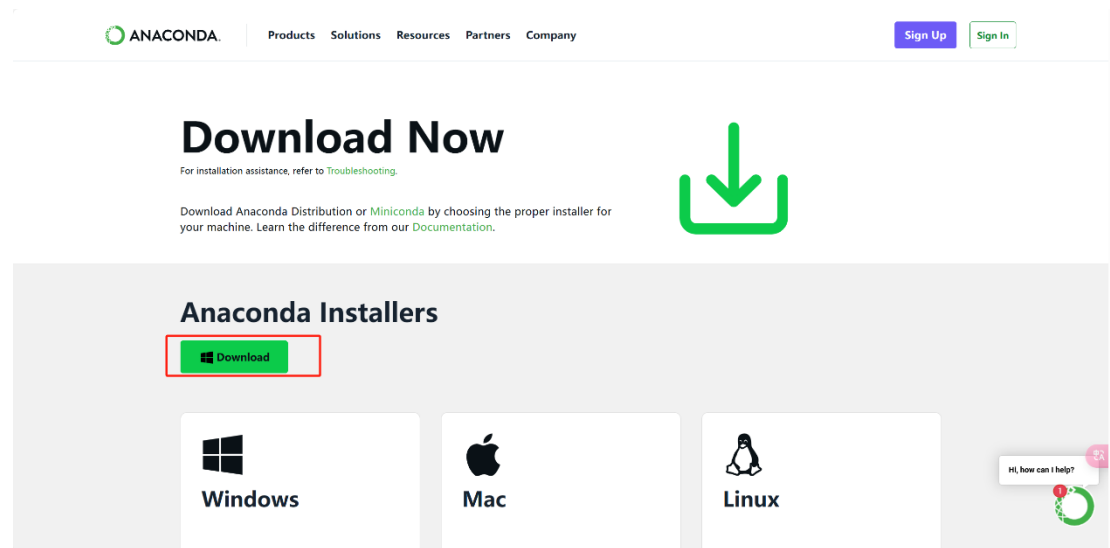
ANACONDA.

Products Solutions Resources Partners Company

Sign Up Sign In

Download Now

For installation assistance, refer to Troubleshooting.

Download Anaconda Distribution or Miniconda by choosing the proper installer for your machine. Learn the difference from our Documentation.

Anaconda Installers

Download

Windows

Mac

Linux

Hi, how can I help?

1